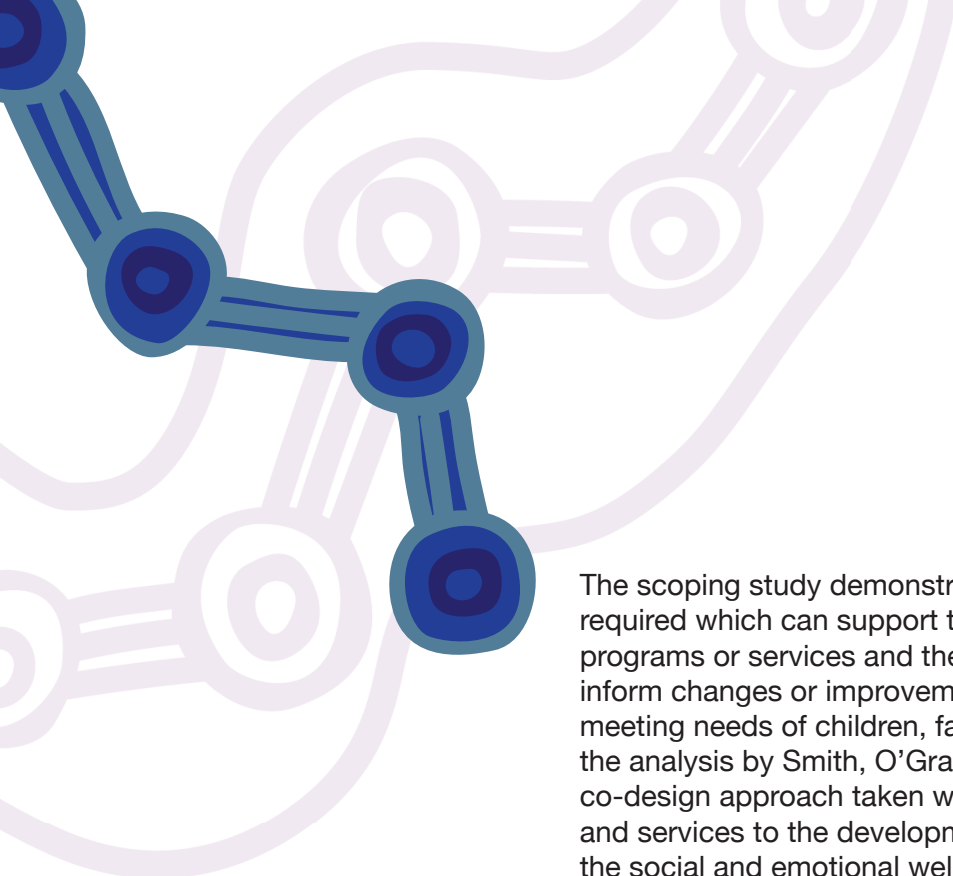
The scoping study demonstr
required which can support t
programs or services and the
inform changes or improvem
meeting needs of children, fa
the analysis by Smith, O'Gra
co-design approach taken w
and services to the developm
the social and emotional wel